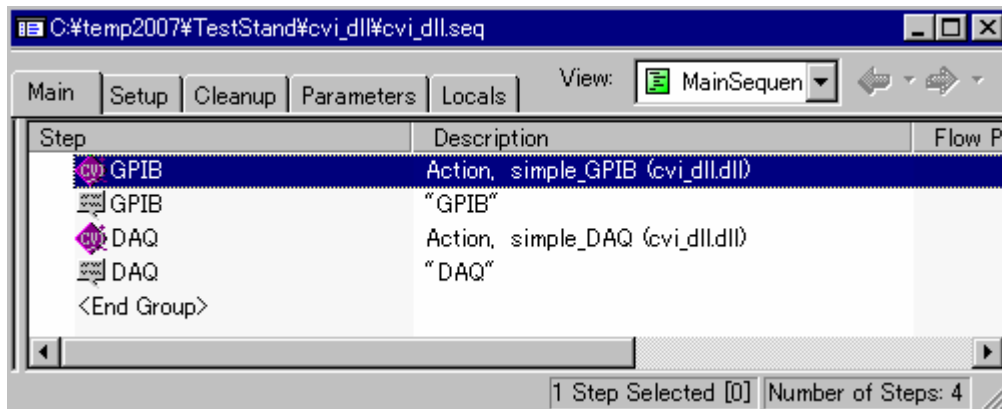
C:¥temp2007¥TestStand¥cvi_dll¥cvi_dll.seq

Main | Setup | Cleanup | Parameters | Locals

View: MainSequen

| Step | Description | Flow P |
|---|---|---|
| GPIB | Action, simple_GPIB (cvi_dll.dll) | |
| GPIB | "GPIB" | |
| DAQ | Action, simple_DAQ (cvi_dll.dll) | |
| DAQ | "DAQ" | |
| <End Group> | | |

1 Step Selected [0] | Number of Steps: 4